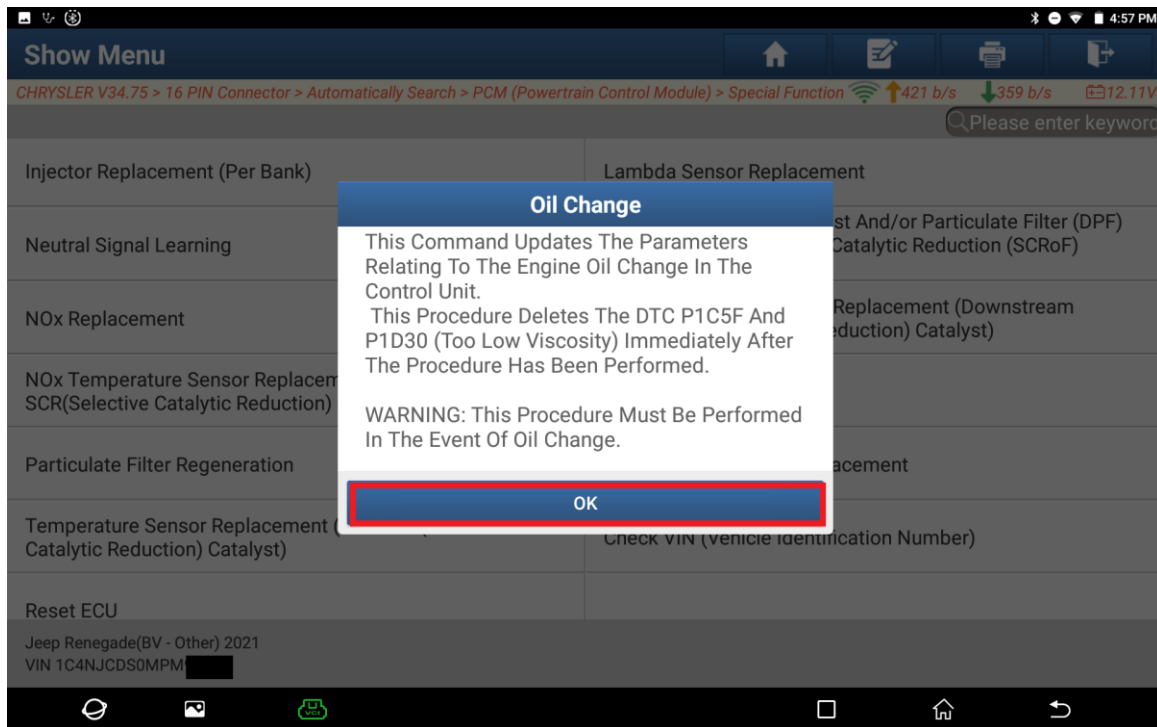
4:57 PM

Show Menu

CHRYSLER V34.75 > 16 PIN Connector > Automatically Search > PCM (Powertrain Control Module) > Special Function 421 b/s 359 b/s 12.11V

Please enter keyword

Injector Replacement (Per Bank)

Lambda Sensor Replacement

Neutral Signal Learning

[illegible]st And/or Particulate Filter (DPF) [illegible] Catalytic Reduction (SCRoF)

NOx Replacement

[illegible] Replacement (Downstream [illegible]eduction) Catalyst)

NOx Temperature Sensor Replacem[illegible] SCR(Selective Catalytic Reduction)

Particulate Filter Regeneration

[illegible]acement

Temperature Sensor Replacement ([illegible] Catalytic Reduction) Catalyst)

Check VIN (Vehicle Identification Number)

Reset ECU

Oil Change

This Command Updates The Parameters Relating To The Engine Oil Change In The Control Unit.

This Procedure Deletes The DTC P1C5F And P1D30 (Too Low Viscosity) Immediately After The Procedure Has Been Performed.

WARNING: This Procedure Must Be Performed In The Event Of Oil Change.

OK

Jeep Renegade(BV - Other) 2021
VIN 1C4NJCDS0MPM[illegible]